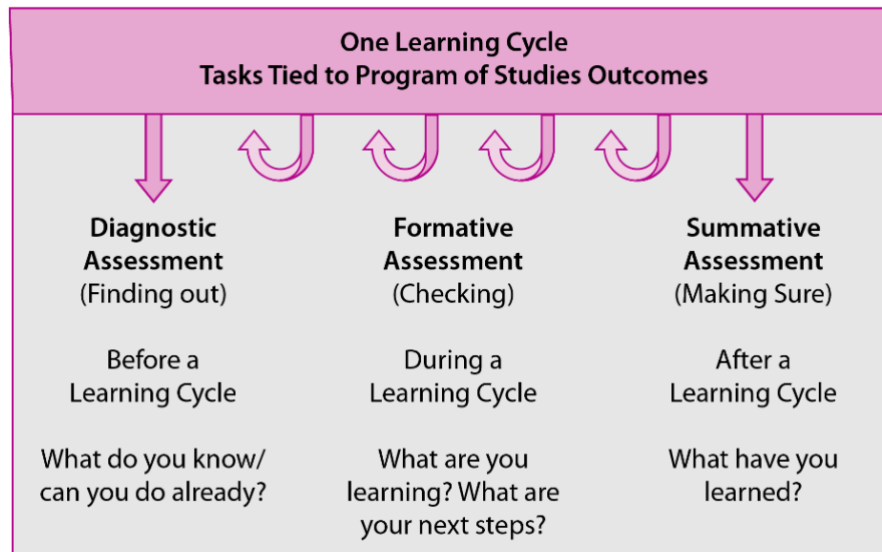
One Learning Cycle
Tasks Tied to Program of Studies Outcomes

Diagnostic Assessment
(Finding out)

Before a Learning Cycle

What do you know/ can you do already?

Formative Assessment
(Checking)

During a Learning Cycle

What are you learning? What are your next steps?

Summative Assessment
(Making Sure)

After a Learning Cycle

What have you learned?